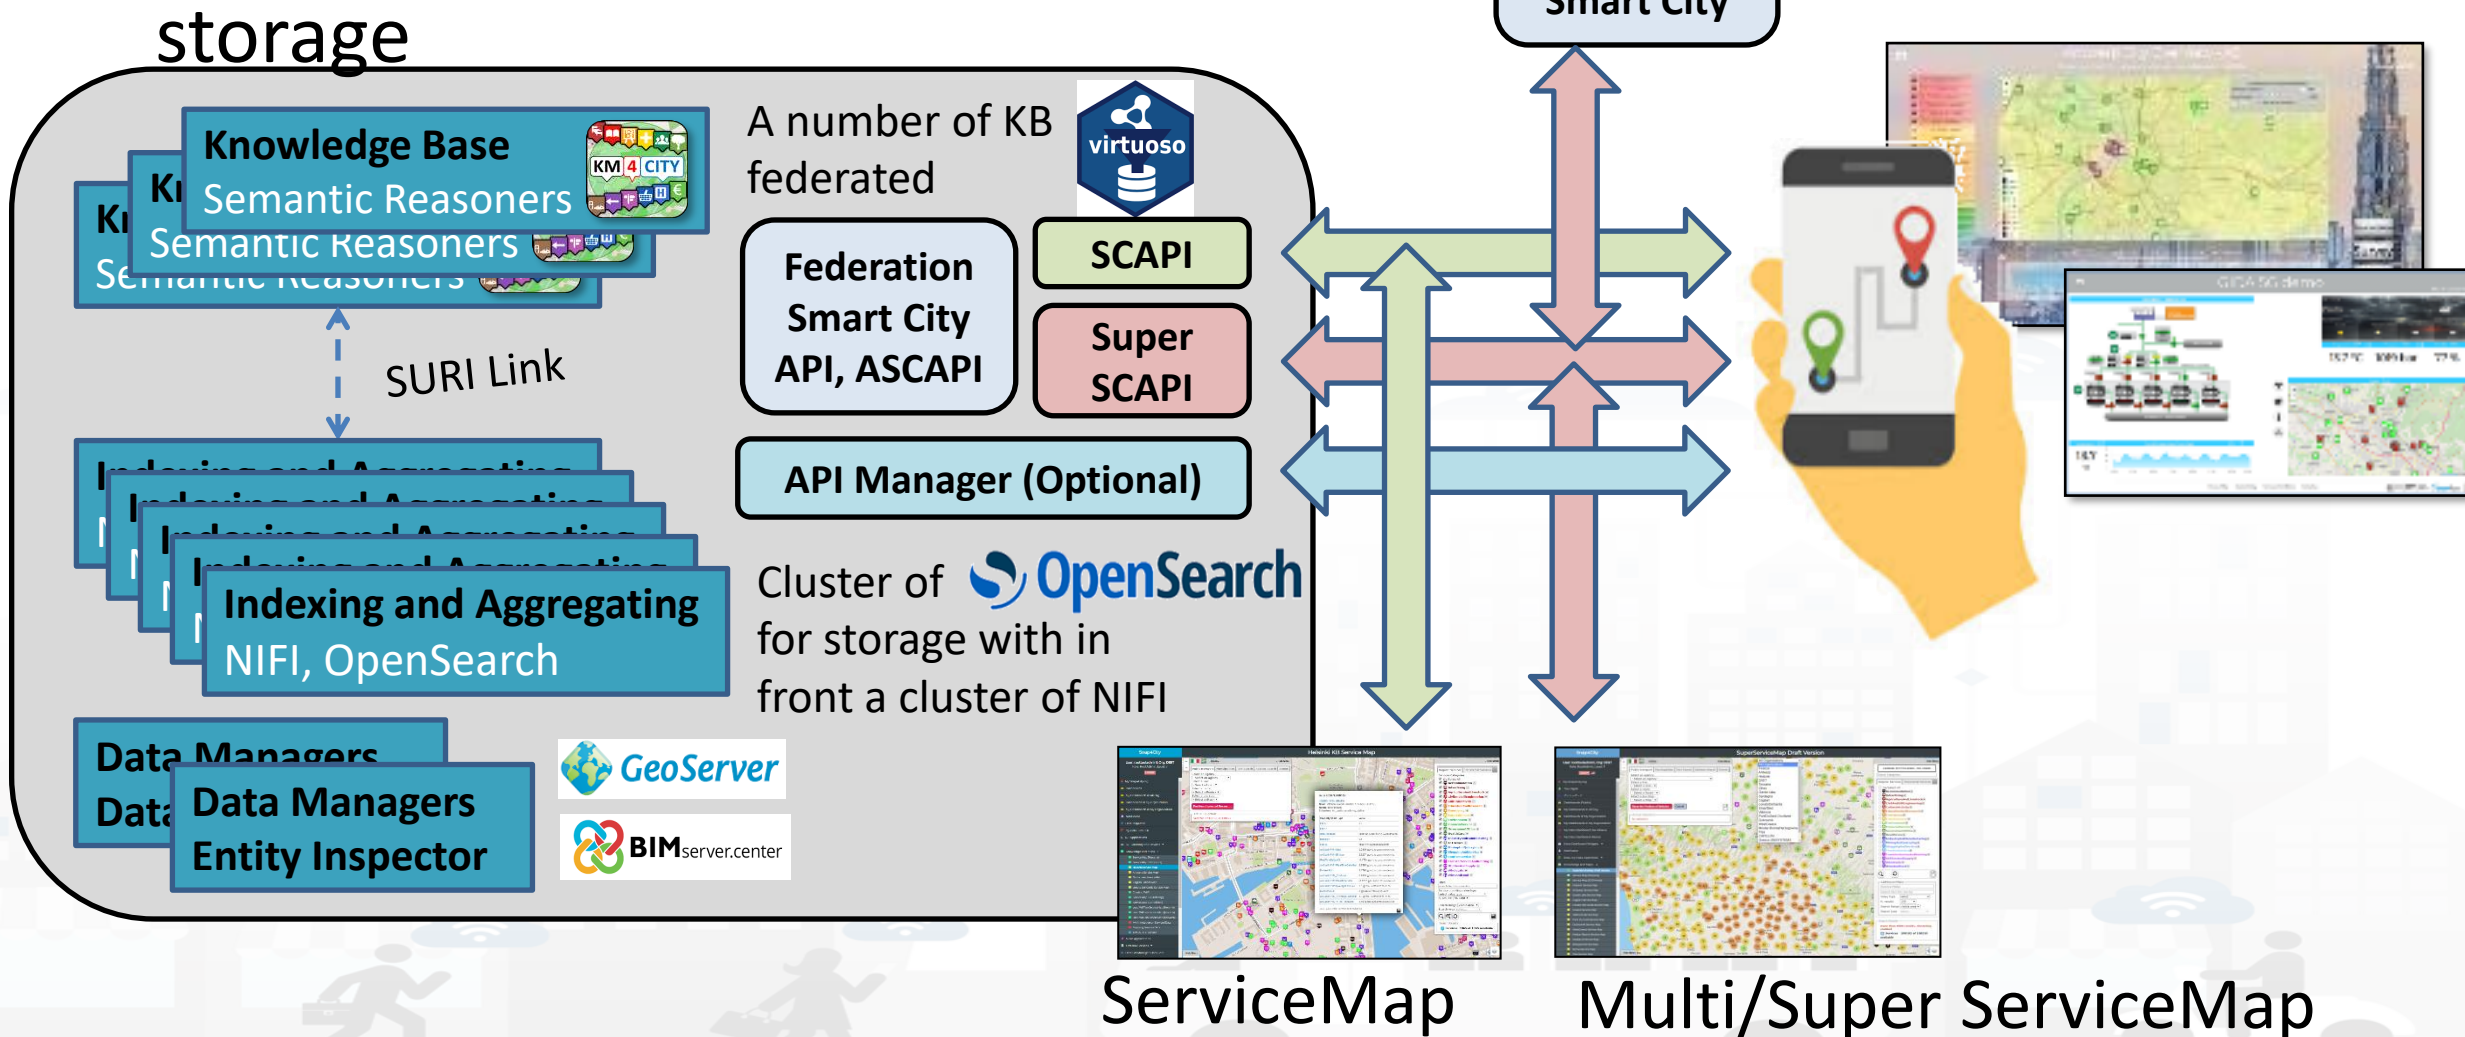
storage

Smart City

Knowledge Base
Semantic Reasoners

Kı
Semantic Reasoners

Kı
Semantic Reasoners

KM 4 CITY

A number of KB federated

virtuoso

Federation Smart City API, ASCAPI

SCAPI

Super SCAPI

API Manager (Optional)

SURI Link

Indexing and Aggregating
Indexing and Aggregating
Indexing and Aggregating
Indexing and Aggregating
Indexing and Aggregating
NIFI, OpenSearch

Cluster of OpenSearch for storage with in front a cluster of NIFI

Data Managers
Data
Data Managers
Entity Inspector

GeoServer

BIMserver.center

ServiceMap

Multi/Super ServiceMap